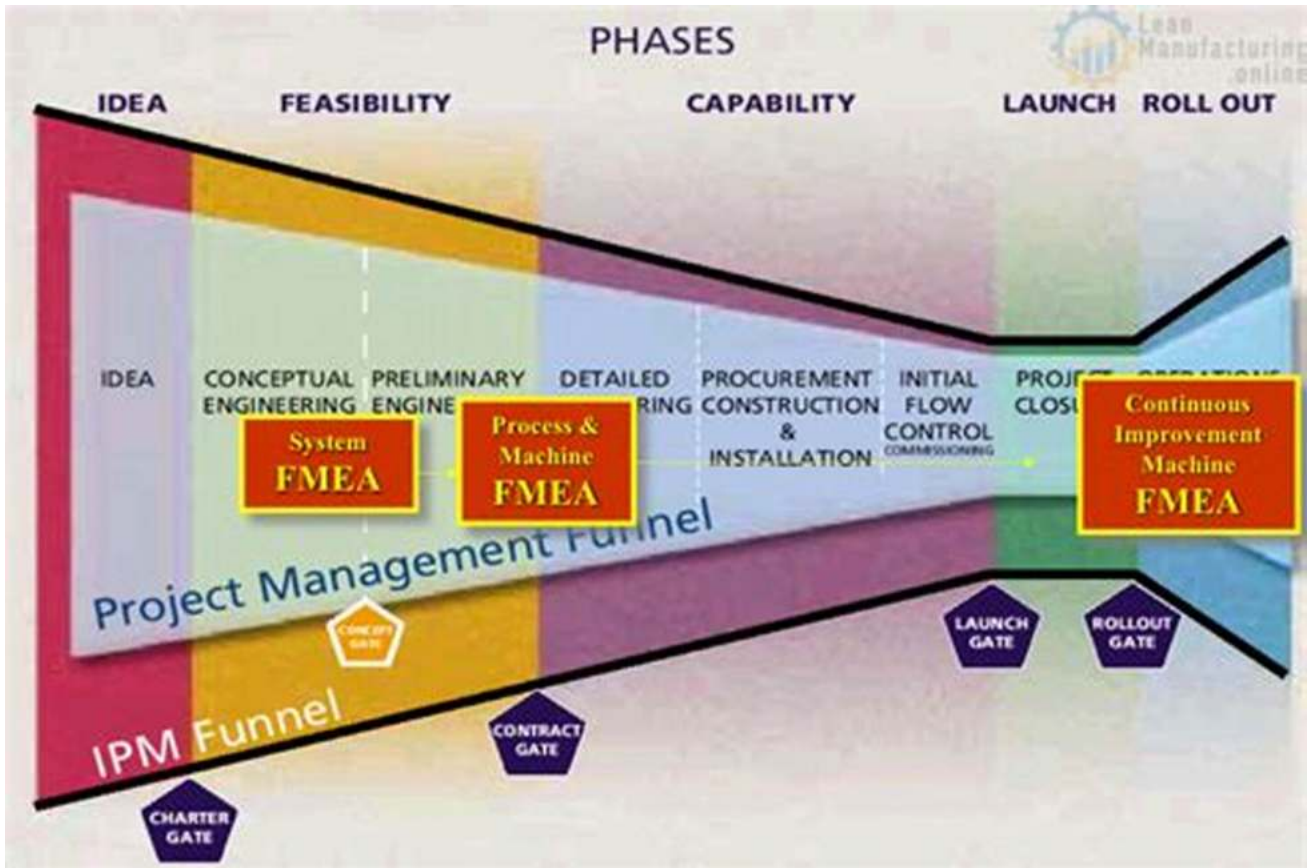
PHASES

Lean Manufacturing .online

IDEA FEASIBILITY CAPABILITY LAUNCH ROLL OUT

IDEA

CONCEPTUAL ENGINEERING

PRELIMINARY ENGINE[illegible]

DETAILED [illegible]RING

PROCUREMENT CONSTRUCTION & INSTALLATION

INITIAL FLOW CONTROL COMMISSIONING

PROJEC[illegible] CLOS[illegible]

OPERATIONS

System FMEA

Process & Machine FMEA

Continuous Improvement Machine FMEA

Project Management Funnel

CONCEPT GATE

LAUNCH GATE

ROLLOUT GATE

IPM Funnel

CONTRACT GATE

CHARTER GATE